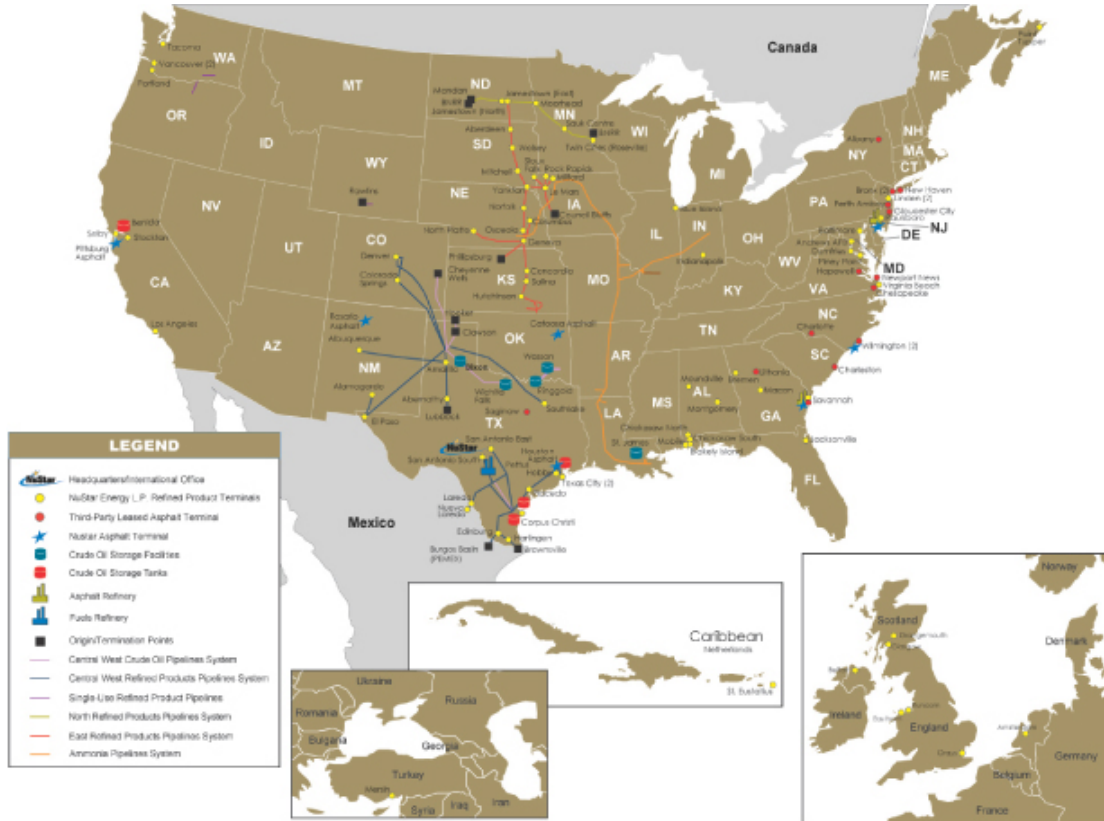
Canada

WA
Tacoma
Vancouver (2)
Portland
OR
MT
ND
Mandan
Jamestown (East)
Jamestown (North)
Moorhead
MN
Sauk Centre
Twin Cities (Roseville)
Aberdeen
SD
WI
Wolsey
Sioux Falls
Rock Rapids
Milford
Mitchell
Yankton
Le Mars
Norfolk
Columbus
Council Bluffs
IA
ME
NH
MA
NY
Albany
CT
MI
Bronx (2)
New Haven
Linden (2)
Perth Amboy
Gloucester City
Paulsboro
PA
NJ
DE
ID
WY
Rawlins
NE
North Platte
Osceola
Geneva
OH
IN
IL
Indianapolis
NV
Benicia
Selby
Stockton
Pittsburg Asphalt
UT
CO
Denver
Colorado Springs
Phillipsburg
Cheyenne Wells
KS
Concordia
Salina
Hutchinson
MO
KY
WV
Andrews AFB
Piney Point
Hopewell
MD
Newport News
Virginia Beach
Chesapeake
VA
CA
Los Angeles
AZ
Rosario Asphalt
Dumas
Clawson
Catoosa Asphalt
OK
TN
NC
Charlotte
Wilmington (2)
SC
Charleston
Albuquerque
NM
Amarillo
Dixon
Wasson
Ringgold
AR
Moundville
Birmingham
AL
Montgomery
Atlanta
Macon
GA
Savannah
Jacksonville
Alamogordo
Abernathy
Lubbock
Wichita Falls
Southlake
Saginaw
MS
LA
El Paso
TX
St. James
Chickasaw North
Mobile
Chickasaw South
Blakely Island
FL
San Antonio East
San Antonio South
Houston Asphalt
Pettus
Hobbs
Texas City (2)
Laredo
Nuevo Laredo
Edcouch
Corpus Christi
Edinburg
Burgos Basin (PEMEX)
Harlingen
Brownsville
Mexico

LEGEND
Headquarters/International Office
NuStar Energy L.P. Refined Product Terminals
Third-Party Leased Asphalt Terminal
NuStar Asphalt Terminal
Crude Oil Storage Facilities
Crude Oil Storage Tanks
Asphalt Refinery
Fuels Refinery
Origin/Termination Points
Central West Crude Oil Pipelines System
Central West Refined Products Pipelines System
Single-Use Refined Product Pipelines
North Refined Products Pipelines System
East Refined Products Pipelines System
Ammonia Pipelines System

Caribbean
Netherlands
St. Eustatius

Ukraine
Romania
Russia
Bulgaria
Georgia
Turkey
Mersin
Syria
Iraq
Iran

Norway
Scotland
Grangemouth
Belfast
Ireland
Denmark
Runcorn
England
Eastham
Amsterdam
Grays
Germany
Belgium
France